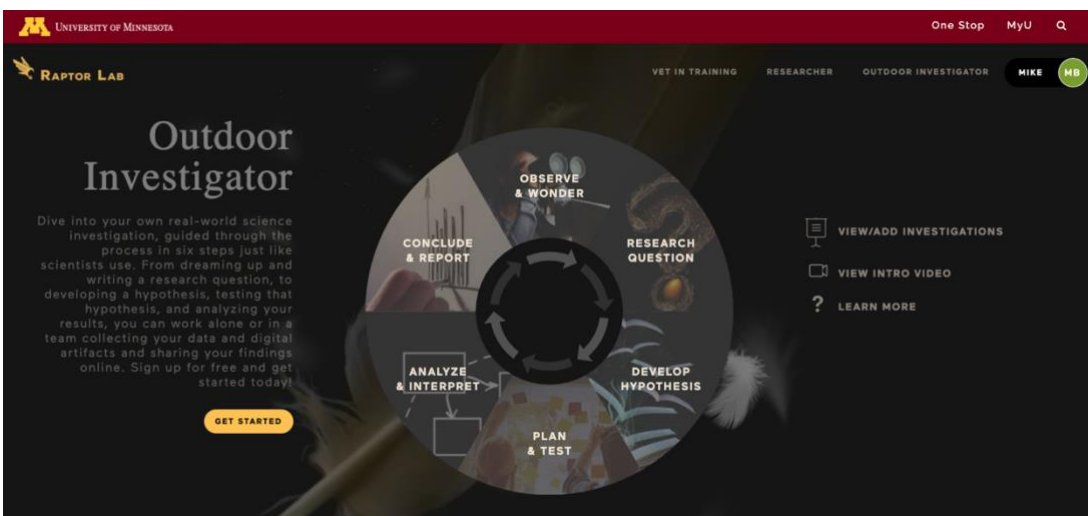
University of Minnesota

One Stop MyU

Raptor Lab

VET IN TRAINING RESEARCHER OUTDOOR INVESTIGATOR MIKE MB

Outdoor Investigator

Dive into your own real-world science investigation, guided through the process in six steps just like scientists use. From dreaming up and writing a research question, to developing a hypothesis, testing that hypothesis, and analyzing your results, you can work alone or in a team collecting your data and digital artifacts and sharing your findings online. Sign up for free and get started today!

GET STARTED

OBSERVE & WONDER

RESEARCH QUESTION

DEVELOP HYPOTHESIS

PLAN & TEST

ANALYZE & INTERPRET

CONCLUDE & REPORT

VIEW/ADD INVESTIGATIONS

VIEW INTRO VIDEO

? LEARN MORE